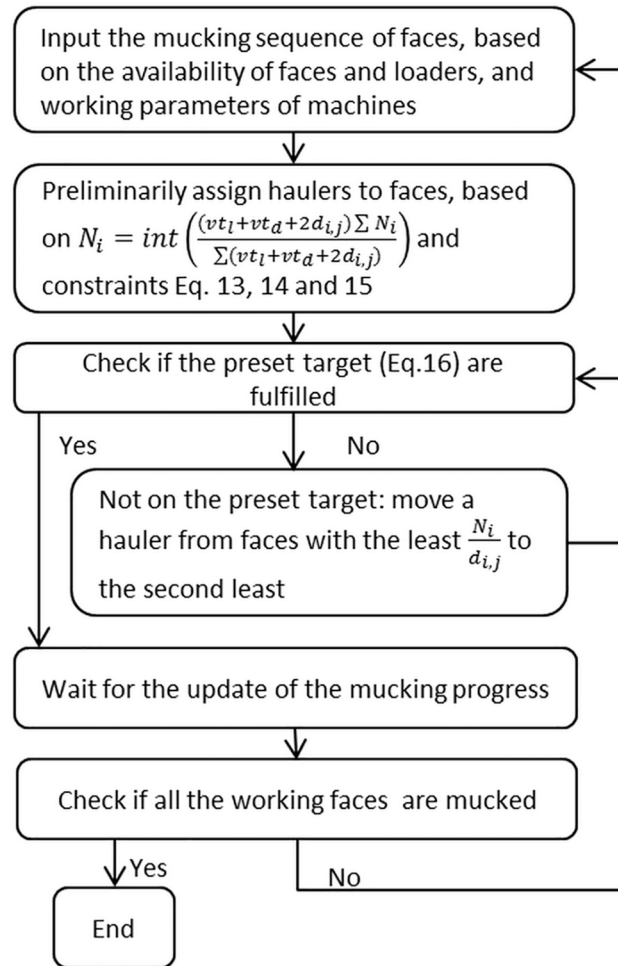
Input the mucking sequence of faces, based on the availability of faces and loaders, and working parameters of machines

Preliminarily assign haulers to faces, based on $N_i = int\left(\frac{(vt_l+vt_d+2d_{i,j})\sum N_i}{\sum(vt_l+vt_d+2d_{i,j})}\right)$ and constraints Eq. 13, 14 and 15

Check if the preset target (Eq.16) are fulfilled

Yes

No

Not on the preset target: move a hauler from faces with the least $\frac{N_i}{d_{i,j}}$ to the second least

Wait for the update of the mucking progress

Check if all the working faces are mucked

Yes

No

End